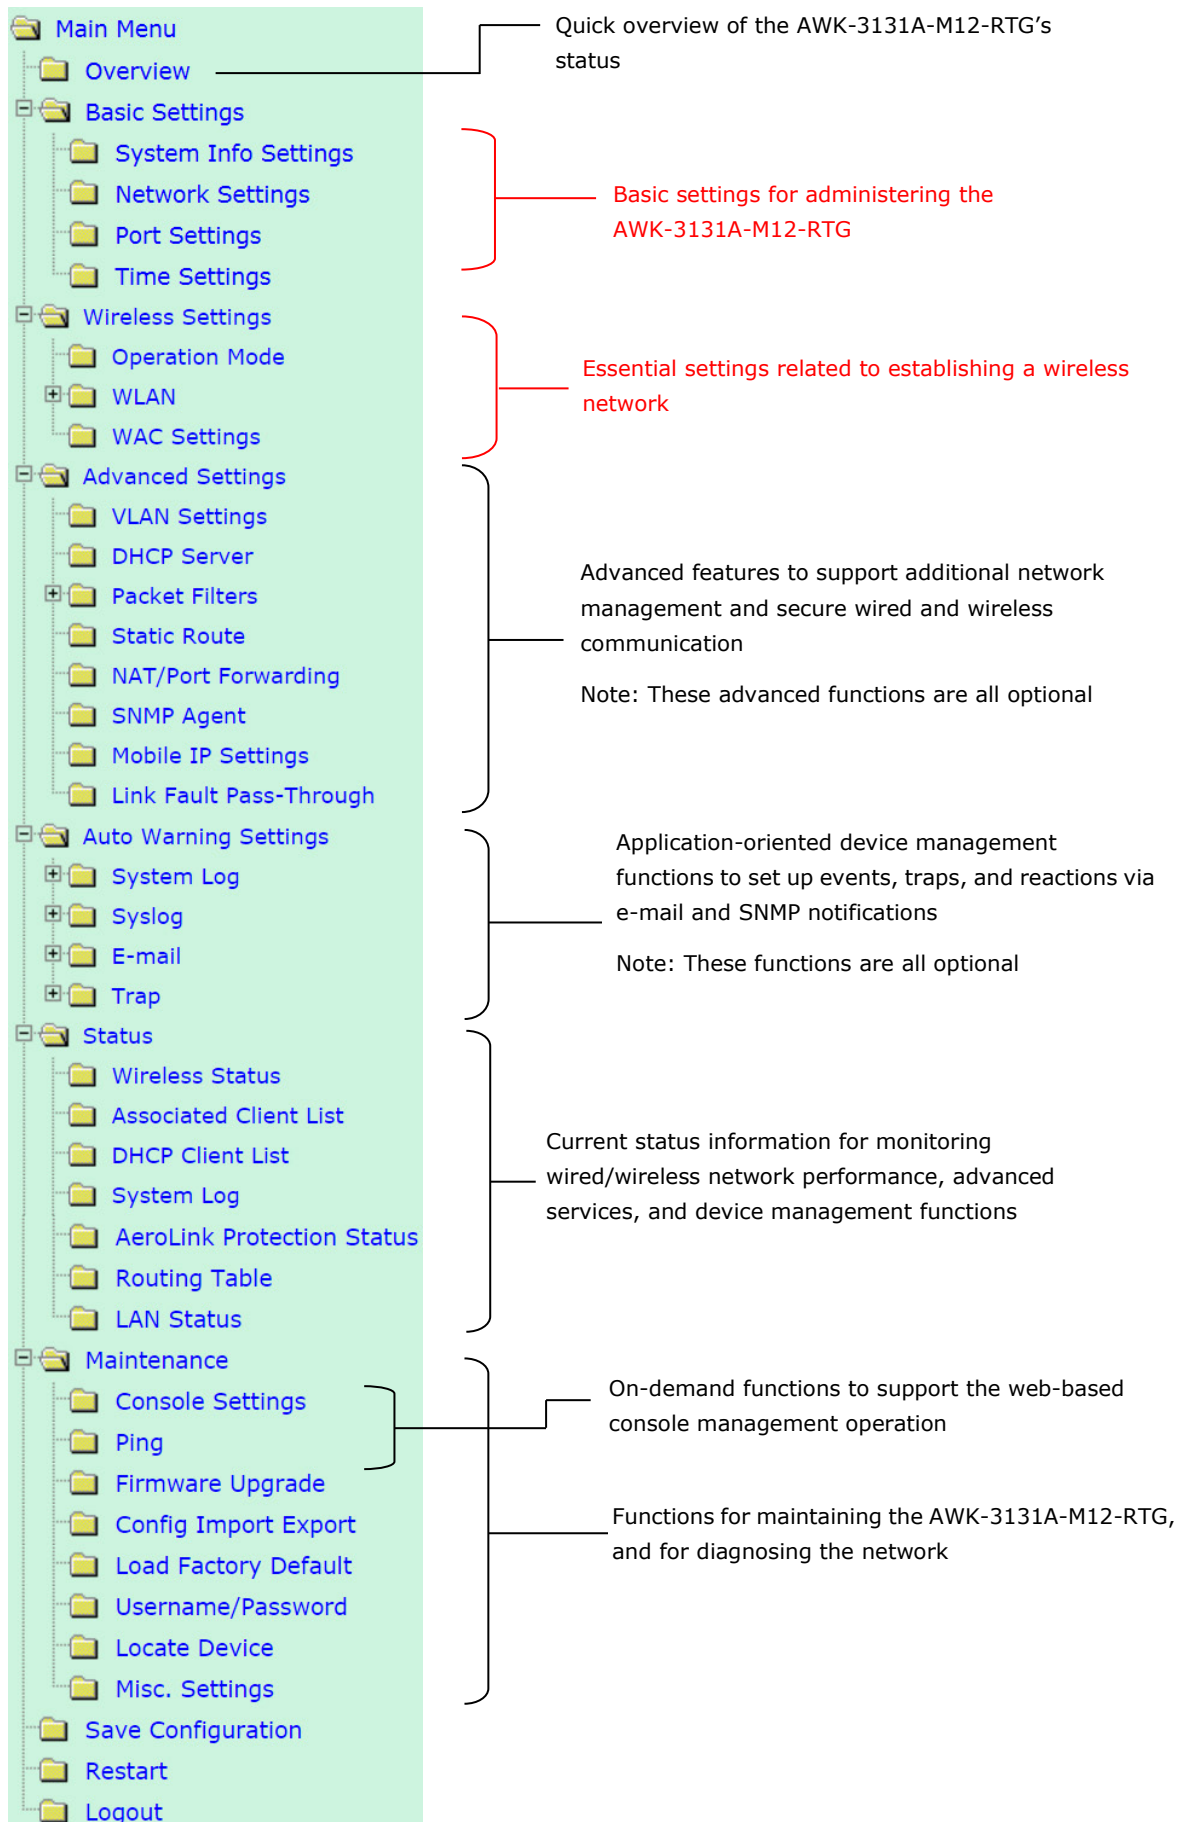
Main Menu
Overview
Basic Settings
System Info Settings
Network Settings
Port Settings
Time Settings
Wireless Settings
Operation Mode
WLAN
WAC Settings
Advanced Settings
VLAN Settings
DHCP Server
Packet Filters
Static Route
NAT/Port Forwarding
SNMP Agent
Mobile IP Settings
Link Fault Pass-Through
Auto Warning Settings
System Log
Syslog
E-mail
Trap
Status
Wireless Status
Associated Client List
DHCP Client List
System Log
AeroLink Protection Status
Routing Table
LAN Status
Maintenance
Console Settings
Ping
Firmware Upgrade
Config Import Export
Load Factory Default
Username/Password
Locate Device
Misc. Settings
Save Configuration
Restart
Logout

Quick overview of the AWK-3131A-M12-RTG's status

Basic settings for administering the AWK-3131A-M12-RTG

Essential settings related to establishing a wireless network

Advanced features to support additional network management and secure wired and wireless communication

Note: These advanced functions are all optional

Application-oriented device management functions to set up events, traps, and reactions via e-mail and SNMP notifications

Note: These functions are all optional

Current status information for monitoring wired/wireless network performance, advanced services, and device management functions

On-demand functions to support the web-based console management operation

Functions for maintaining the AWK-3131A-M12-RTG, and for diagnosing the network